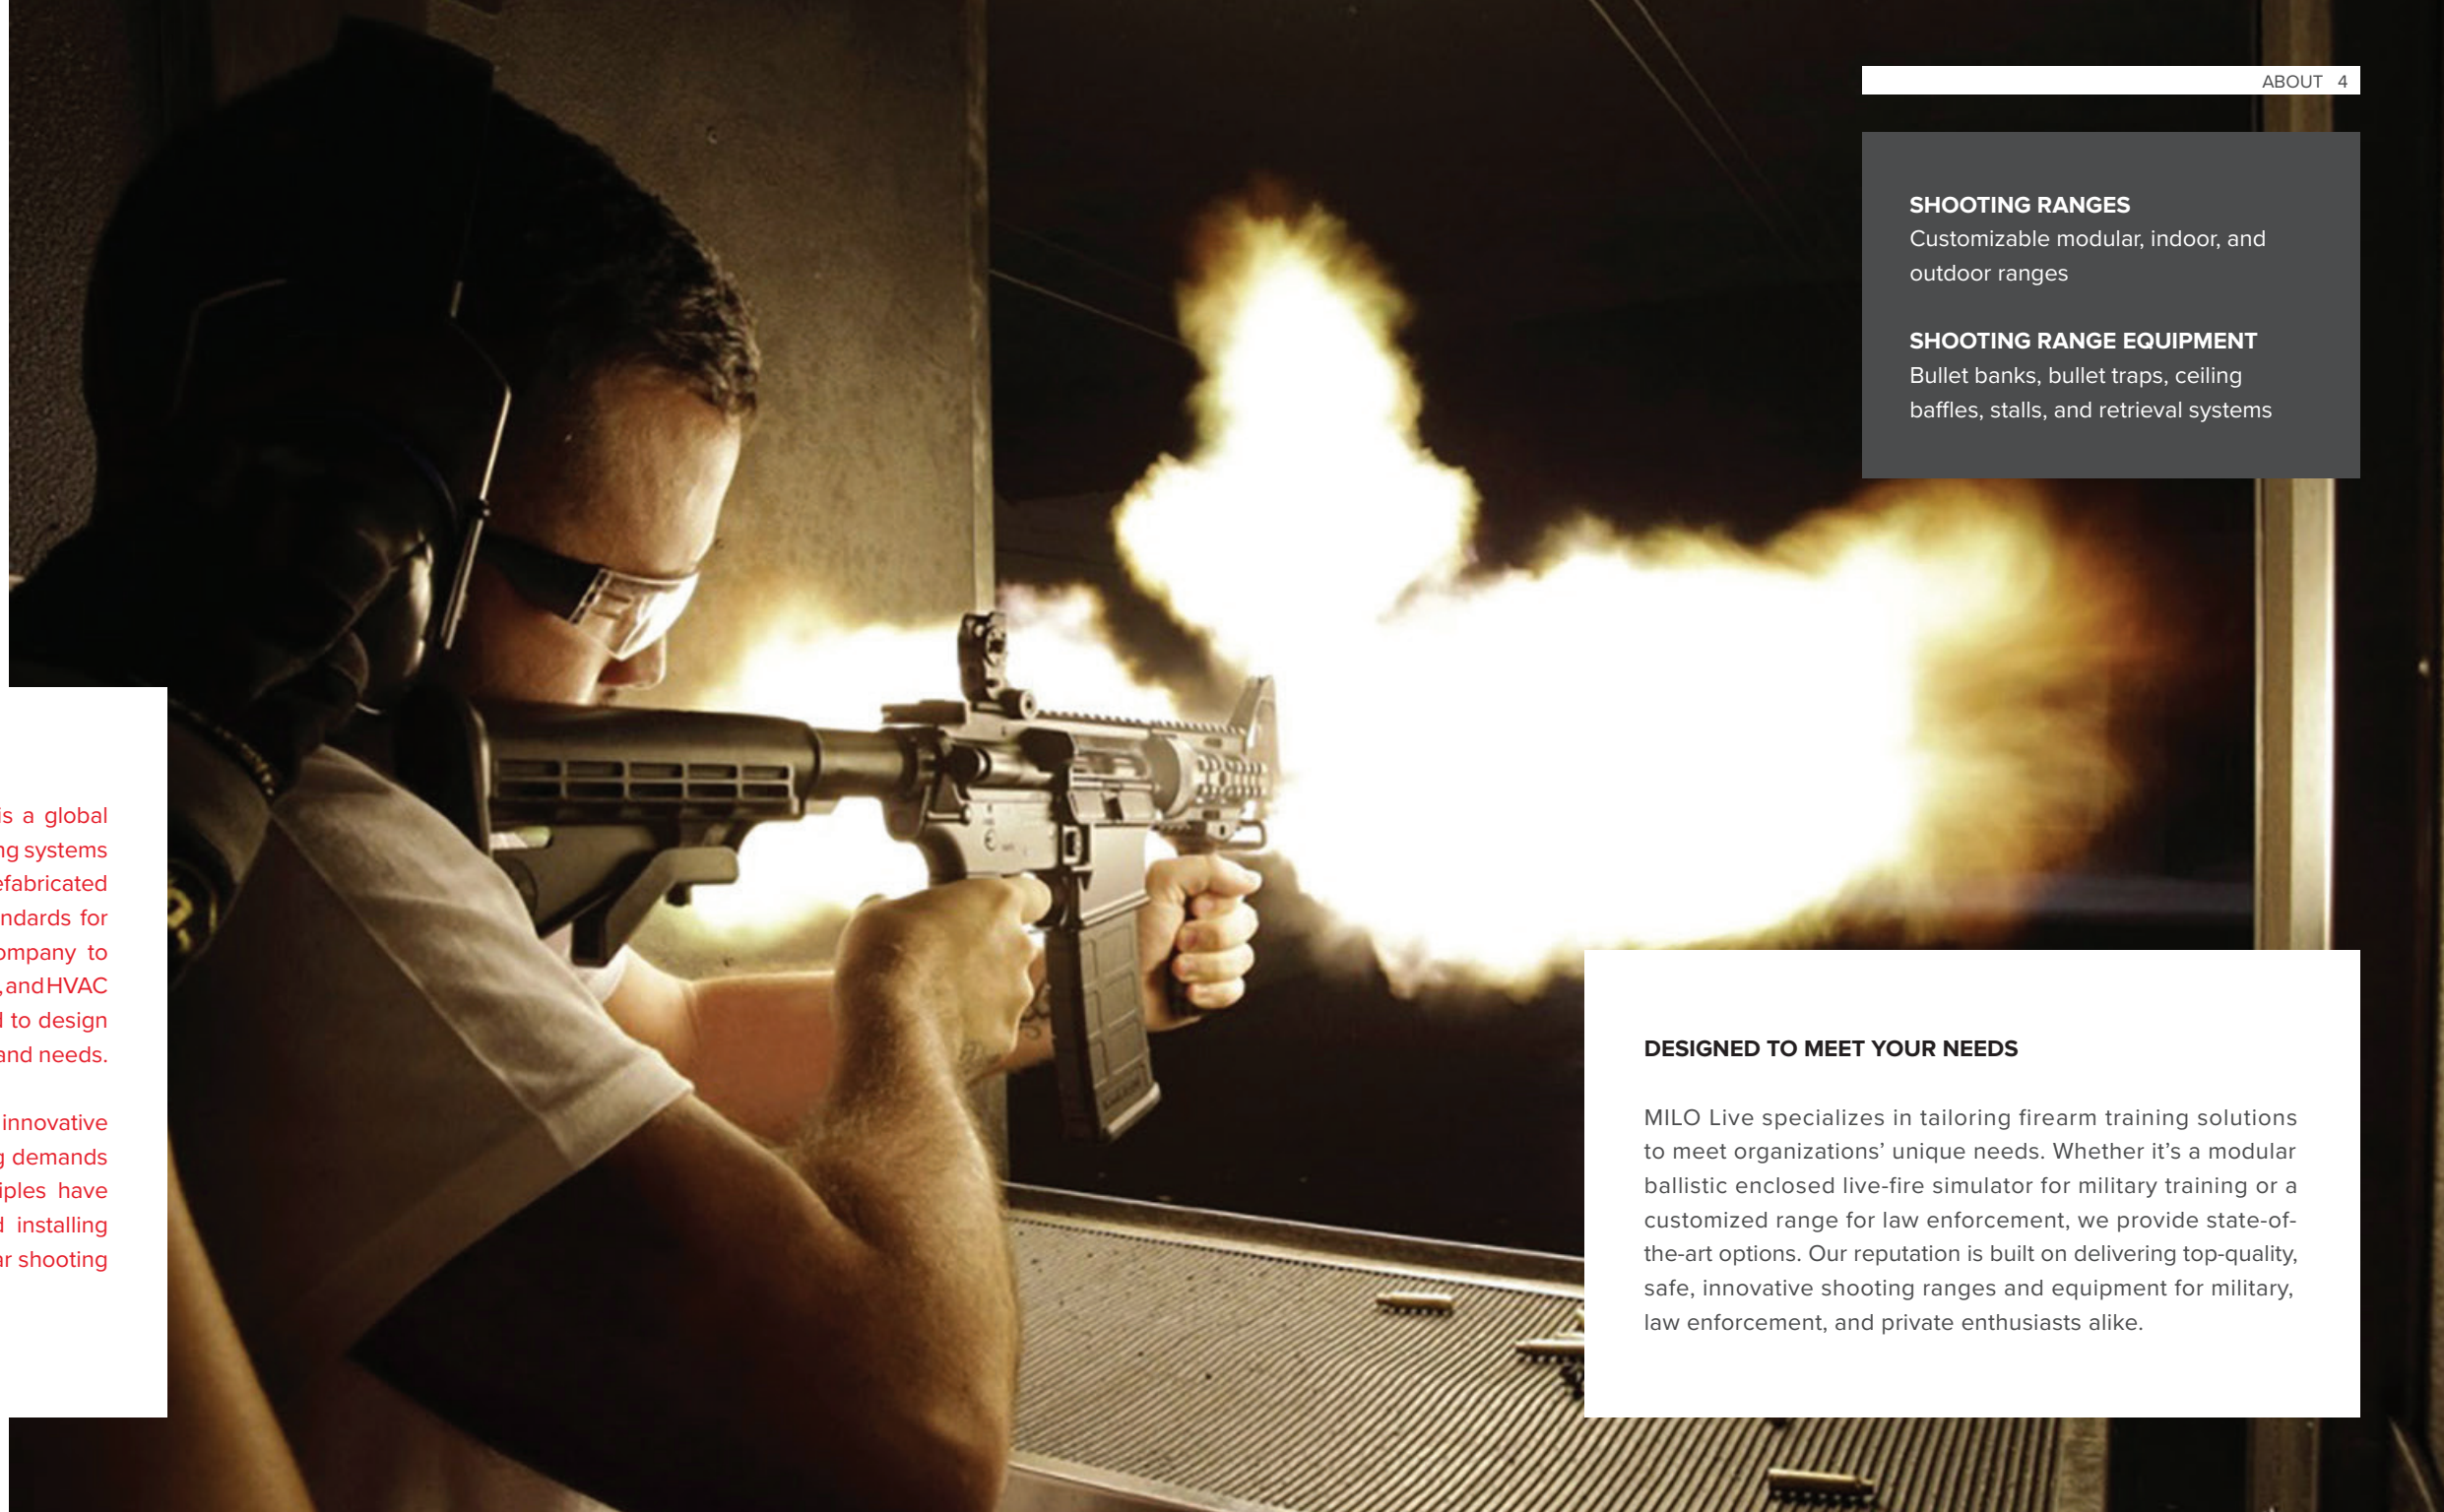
is a global
ng systems
efabricated
ndards for
ompany to
, and HVAC
l to design
and needs.

innovative
g demands
iples have
d installing
r shooting

ABOUT 4

SHOOTING RANGES
Customizable modular, indoor, and outdoor ranges

SHOOTING RANGE EQUIPMENT
Bullet banks, bullet traps, ceiling baffles, stalls, and retrieval systems

DESIGNED TO MEET YOUR NEEDS

MILO Live specializes in tailoring firearm training solutions to meet organizations' unique needs. Whether it's a modular ballistic enclosed live-fire simulator for military training or a customized range for law enforcement, we provide state-of-the-art options. Our reputation is built on delivering top-quality, safe, innovative shooting ranges and equipment for military, law enforcement, and private enthusiasts alike.